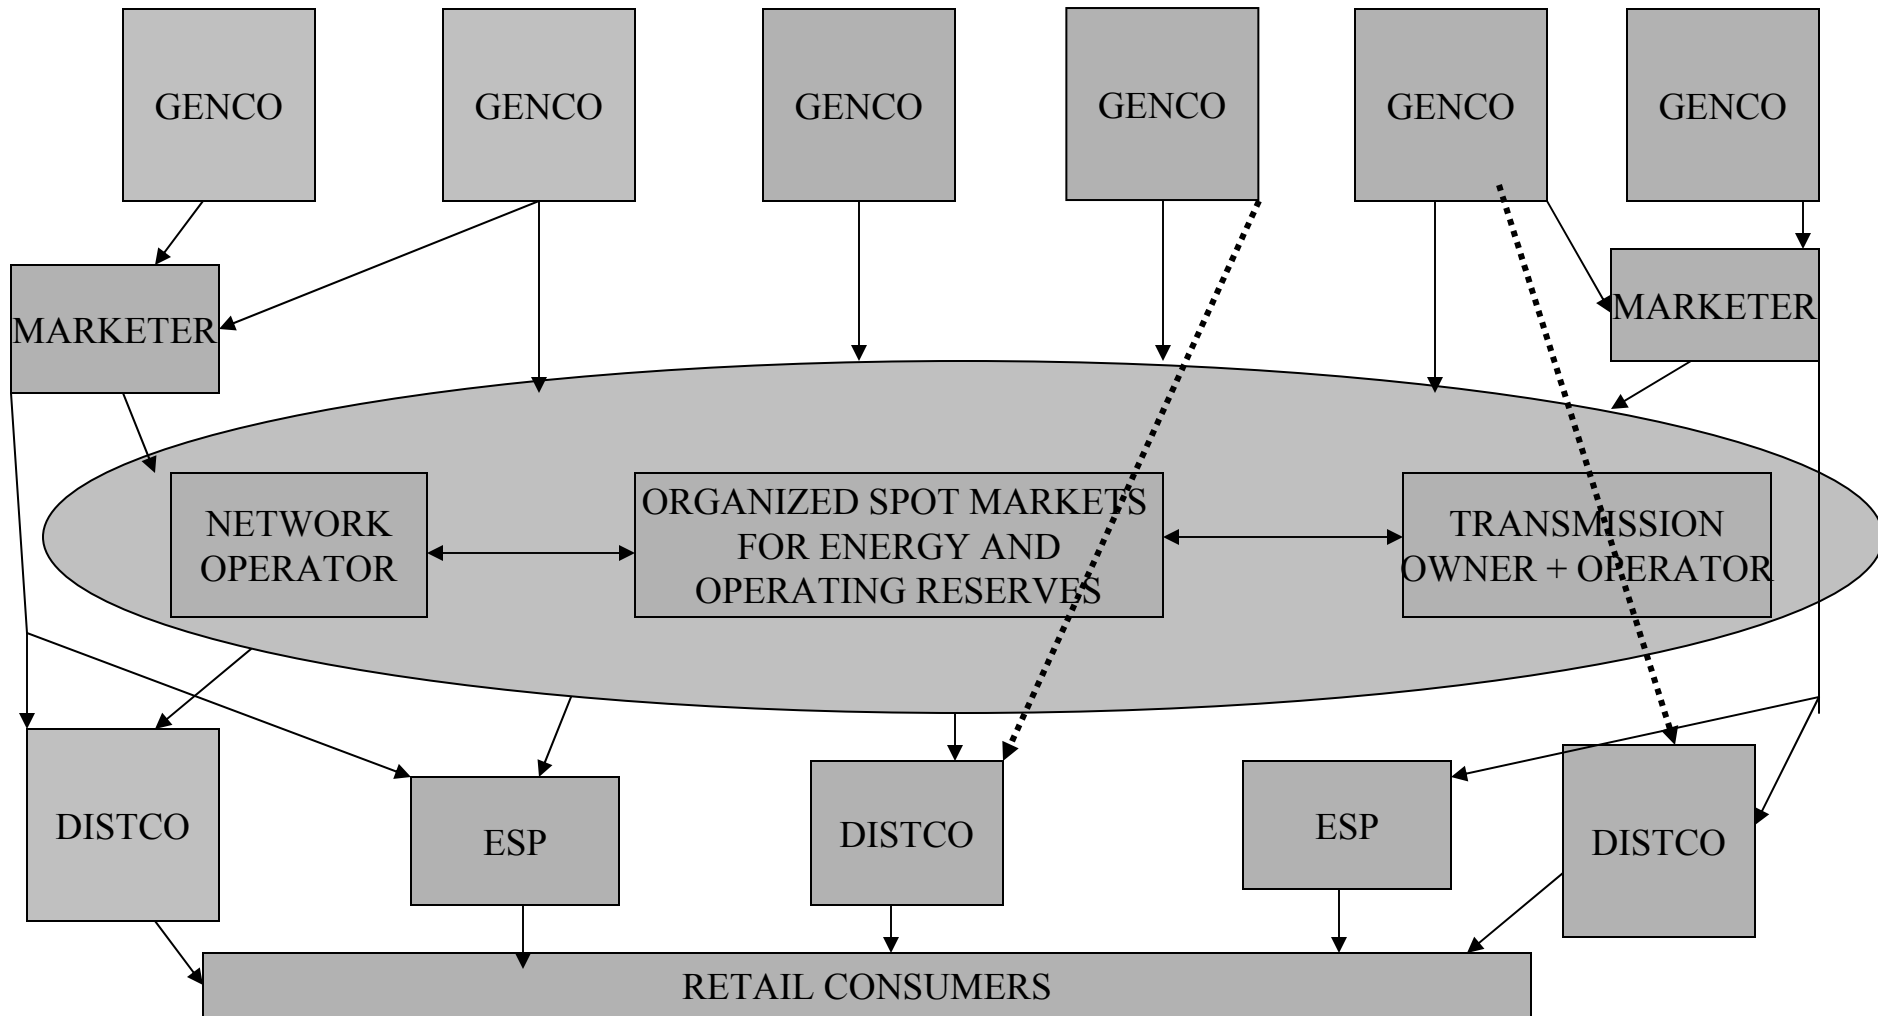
GENCO

GENCO

GENCO

GENCO

GENCO

GENCO

MARKETER

MARKETER

NETWORK OPERATOR

ORGANIZED SPOT MARKETS FOR ENERGY AND OPERATING RESERVES

TRANSMISSION OWNER + OPERATOR

DISTCO

ESP

DISTCO

ESP

DISTCO

RETAIL CONSUMERS